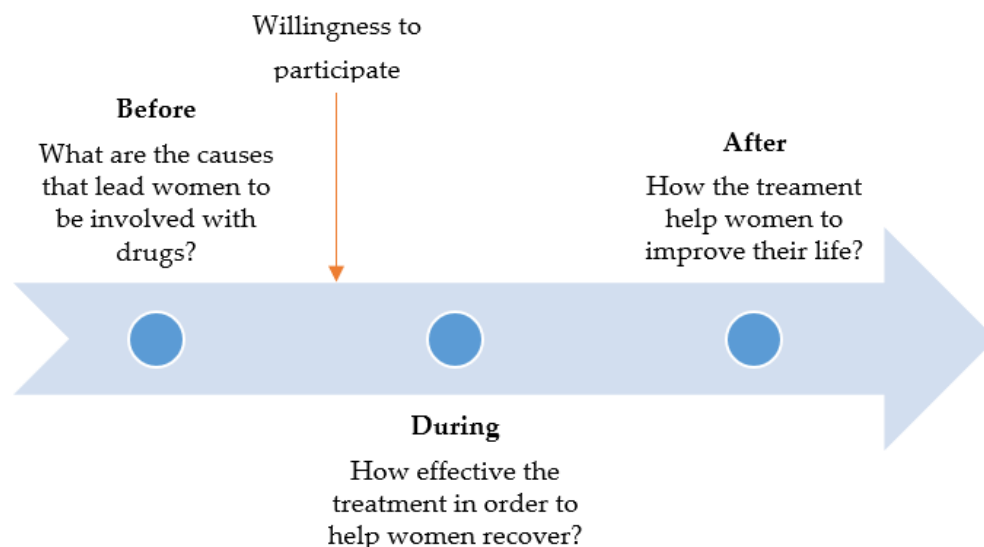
Willingness to participate

**Before**
What are the causes that lead women to be involved with drugs?

**After**
How the treament help women to improve their life?

**During**
How effective the treatment in order to help women recover?